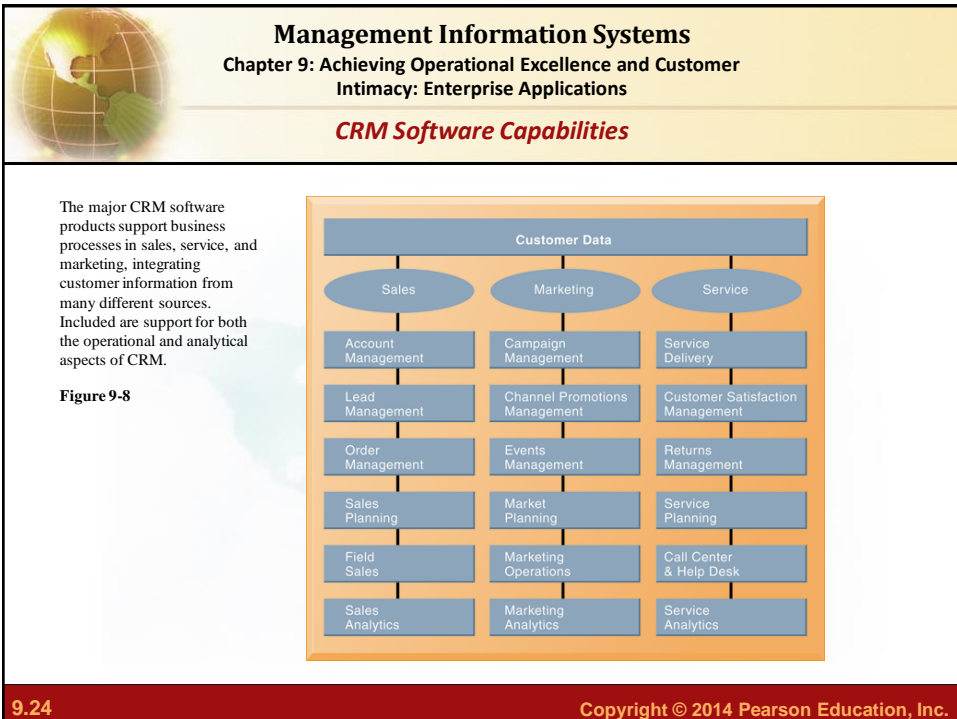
Management Information Systems
Chapter 9: Achieving Operational Excellence and Customer Intimacy: Enterprise Applications

CRM Software Capabilities

The major CRM software products support business processes in sales, service, and marketing, integrating customer information from many different sources. Included are support for both the operational and analytical aspects of CRM.

Figure 9-8

Customer Data

Sales

Account Management

Lead Management

Order Management

Sales Planning

Field Sales

Sales Analytics

Marketing

Campaign Management

Channel Promotions Management

Events Management

Market Planning

Marketing Operations

Marketing Analytics

Service

Service Delivery

Customer Satisfaction Management

Returns Management

Service Planning

Call Center & Help Desk

Service Analytics

9.24

Copyright © 2014 Pearson Education, Inc.